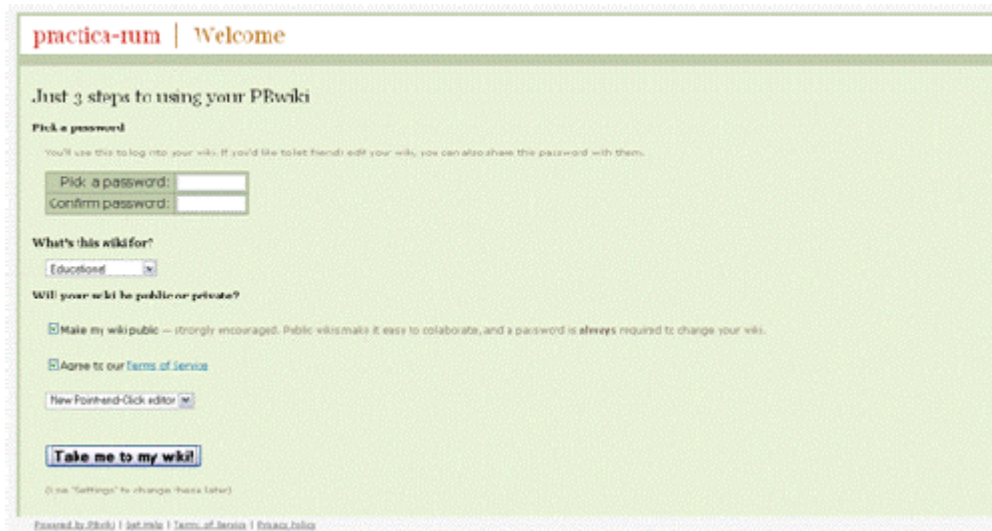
practica-rum | Welcome

Just 3 steps to using your PBwiki

Pick a password

You'll use this to log into your wiki. If you'd like to let friends edit your wiki, you can also share the password with them.

| Pick a password: | |
|---|---|
| Confirm password: | |

What's this wiki for?

Educational

Will your wiki be public or private?

Make my wiki public — strongly encouraged. Public wikis make it easy to collaborate, and a password is always required to change your wiki.

Agree to our Terms of Service

New Point-and-Click editor

Take me to my wiki!

(Use "Settings" to change these later)

Powered by PBwiki | Get Help | Terms of Service | Privacy Policy